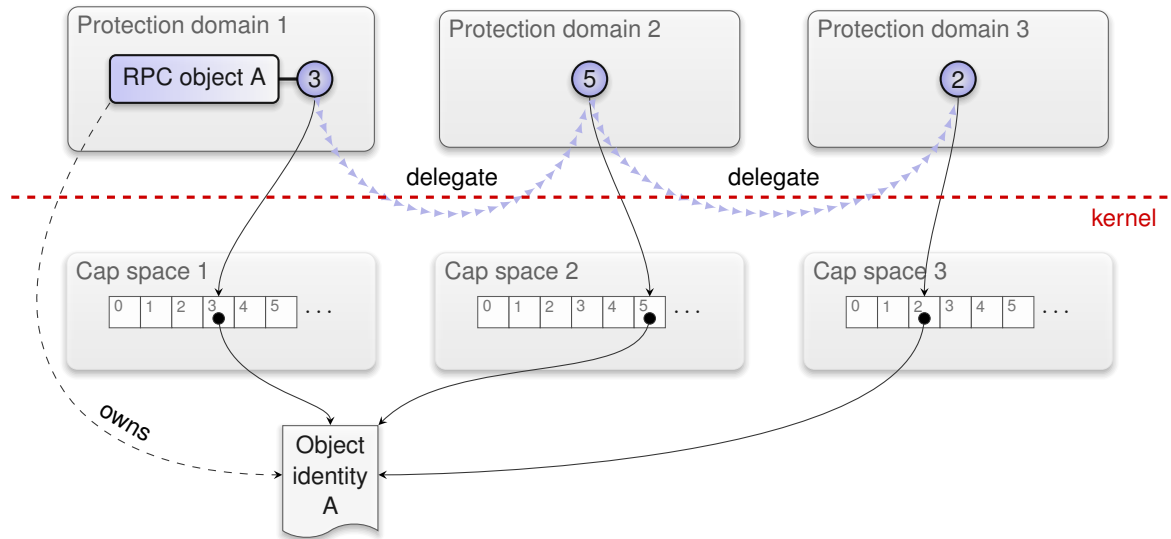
Protection domain 1

RPC object A

3

Protection domain 2

5

Protection domain 3

2

delegate

delegate

kernel

Cap space 1

| 0 | 1 | 2 | 3 | 4 | 5 | ... |
|---|---|---|---|---|---|---|

Cap space 2

| 0 | 1 | 2 | 3 | 4 | 5 | ... |
|---|---|---|---|---|---|---|

Cap space 3

| 0 | 1 | 2 | 3 | 4 | 5 | ... |
|---|---|---|---|---|---|---|

owns

Object identity A